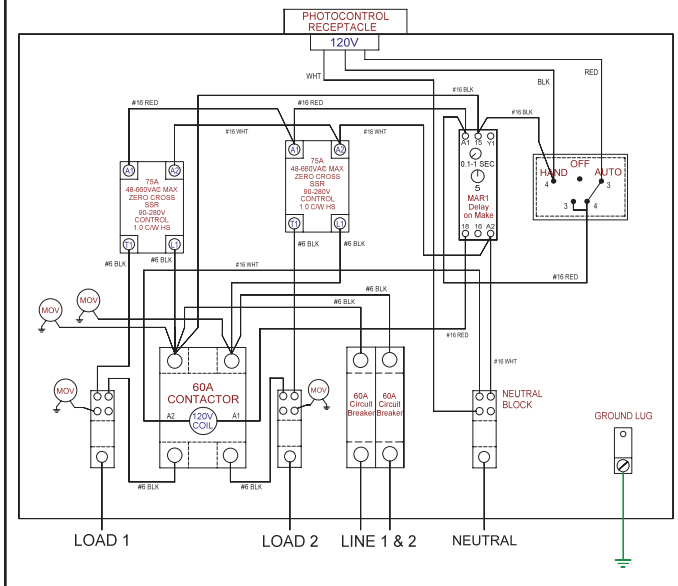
PHOTOCONTROL RECEPTACLE
120V
WHT
BLK
RED
#16 BLK
#16 RED
#16 RED
#16 WHT
#16 WHT
A1 A2
75A
48-660VAC MAX
ZERO CROSS
SSR
90-280V
CONTROL
1.0 C/W HS
T1 L1
A1 A2
75A
48-660VAC MAX
ZERO CROSS
SSR
90-280V
CONTROL
1.0 C/W HS
T1 L1
A1 15 Y1
0.1-1 SEC
5
MAR1
Delay
on Make
18 16 A2
HAND
OFF
AUTO
4
3
3
4
#6 BLK
#6 BLK
#6 BLK
#6 BLK
#16 WHT
#16 RED
MOV
MOV
#6 BLK
#6 BLK
#16 RED
#16 WHT
MOV
60A
CONTACTOR
A2
120V
COIL
A1
MOV
60A
Circuit
Breaker
60A
Circuit
Breaker
NEUTRAL
BLOCK
GROUND LUG
#6 BLK
#6 BLK
LOAD 1
LOAD 2
LINE 1 & 2
NEUTRAL